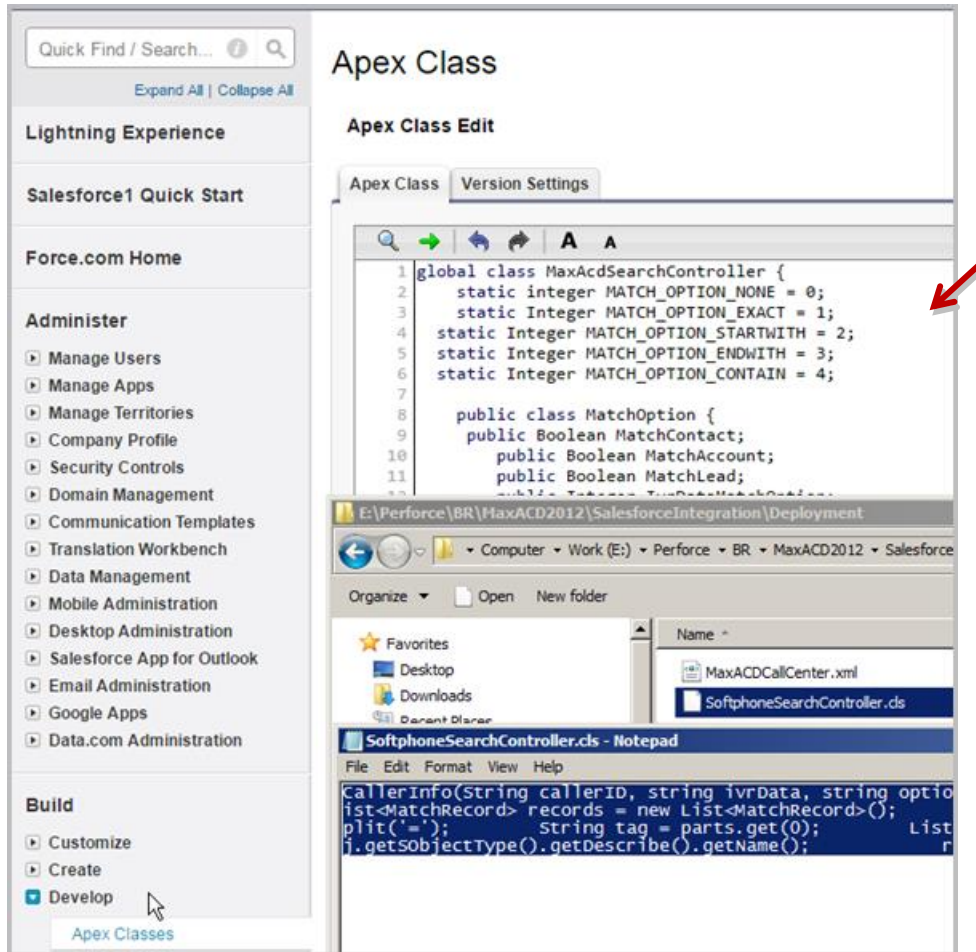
Quick Find / Search...

Expand All | Collapse All

Lightning Experience

Salesforce1 Quick Start

Force.com Home

Administer

Manage Users
Manage Apps
Manage Territories
Company Profile
Security Controls
Domain Management
Communication Templates
Translation Workbench
Data Management
Mobile Administration
Desktop Administration
Salesforce App for Outlook
Email Administration
Google Apps
Data.com Administration

Build

Customize
Create
Develop
Apex Classes

Apex Class

Apex Class Edit

Apex Class | Version Settings

A A

1 global class MaxAcdSearchController {
2 static integer MATCH_OPTION_NONE = 0;
3 static Integer MATCH_OPTION_EXACT = 1;
4 static Integer MATCH_OPTION_STARTWITH = 2;
5 static Integer MATCH_OPTION_ENDWITH = 3;
6 static Integer MATCH_OPTION_CONTAIN = 4;
7
8 public class MatchOption {
9 public Boolean MatchContact;
10 public Boolean MatchAccount;
11 public Boolean MatchLead;
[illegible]

E:\Perforce\BR\MaxACD2012\SalesforceIntegration\Deployment

Computer ▸ Work (E:) ▸ Perforce ▸ BR ▸ MaxACD2012 ▸ Salesforce

Organize ▾ Open New folder

Favorites
Desktop
Downloads
Recent Places

Name

MaxACDCallCenter.xml
SoftphoneSearchController.cls

SoftphoneSearchController.cls - Notepad

File Edit Format View Help

CallerInfo(String callerID, string ivrData, string optio
ist<MatchRecord> records = new List<MatchRecord>();
plit('='); String tag = parts.get(0); List
j.getSObjectType().getDescribe().getName(); r